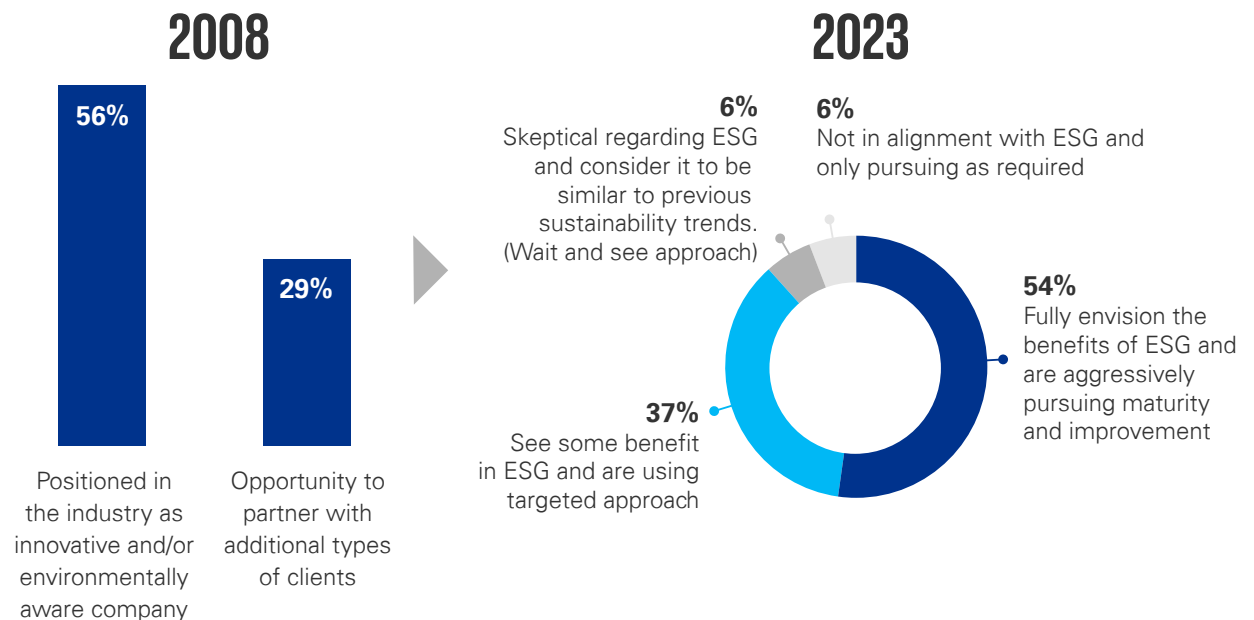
2008

56%

29%

Positioned in the industry as innovative and/or environmentally aware company

Opportunity to partner with additional types of clients

2023

6%
Skeptical regarding ESG and consider it to be similar to previous sustainability trends. (Wait and see approach)

6%
Not in alignment with ESG and only pursuing as required

54%
Fully envision the benefits of ESG and are aggressively pursuing maturity and improvement

37%
See some benefit in ESG and are using targeted approach